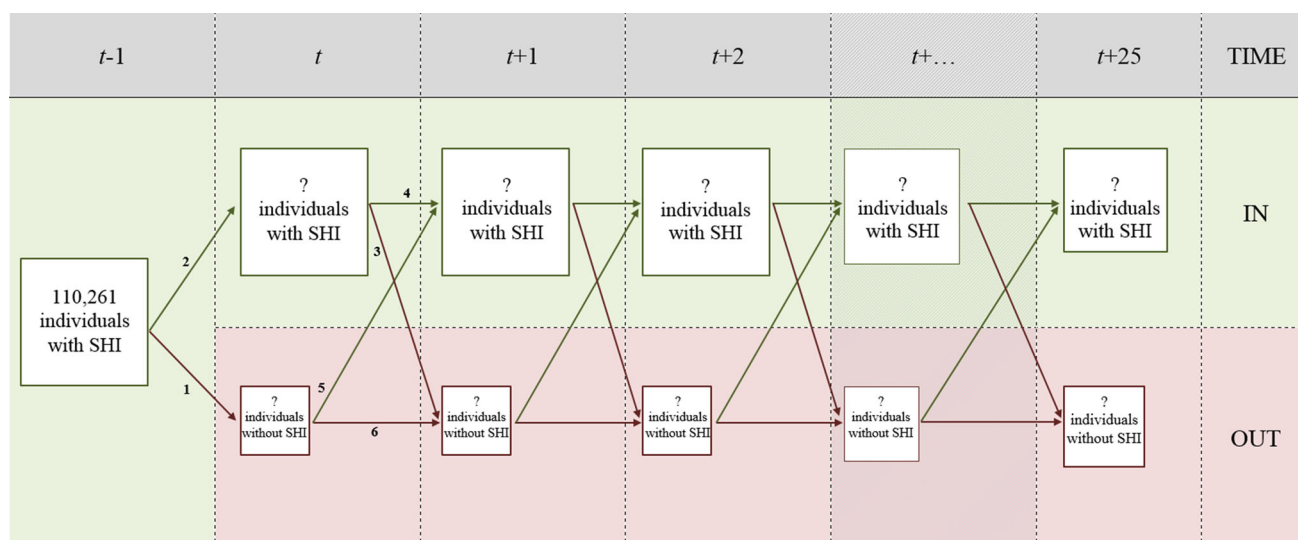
| $t$-1 | $t$ | $t$+1 | $t$+2 | $t$+… | $t$+25 | TIME |
|---|---|---|---|---|---|---|

? individuals with SHI

? individuals with SHI

? individuals with SHI

? individuals with SHI

? individuals with SHI

IN

110,261 individuals with SHI

2

4

3

1

5

6

? individuals without SHI

? individuals without SHI

? individuals without SHI

? individuals without SHI

? individuals without SHI

OUT